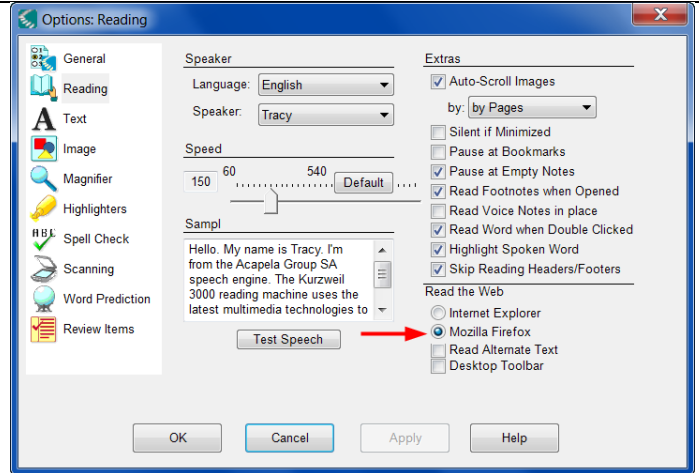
Options: Reading

General
Reading
Text
Image
Magnifier
Highlighters
Spell Check
Scanning
Word Prediction
Review Items

Speaker
Language: English
Speaker: Tracy

Speed
150 60 540 Default

Sampl
Hello. My name is Tracy. I'm from the Acapela Group SA speech engine. The Kurzweil 3000 reading machine uses the latest multimedia technologies to

Test Speech

Extras
Auto-Scroll Images
by: by Pages
Silent if Minimized
Pause at Bookmarks
Pause at Empty Notes
Read Footnotes when Opened
Read Voice Notes in place
Read Word when Double Clicked
Highlight Spoken Word
Skip Reading Headers/Footers

Read the Web
Internet Explorer
Mozilla Firefox
Read Alternate Text
Desktop Toolbar

OK
Cancel
Apply
Help